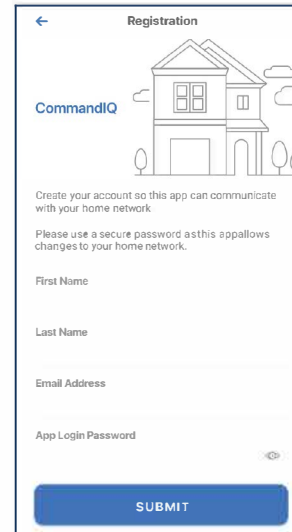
←
Registration

CommandIQ

Create your account so this app can communicate with your home network

Please use a secure password asthis appallows changes to your home network.

First Name

Last Name

Email Address

App Login Password

SUBMIT